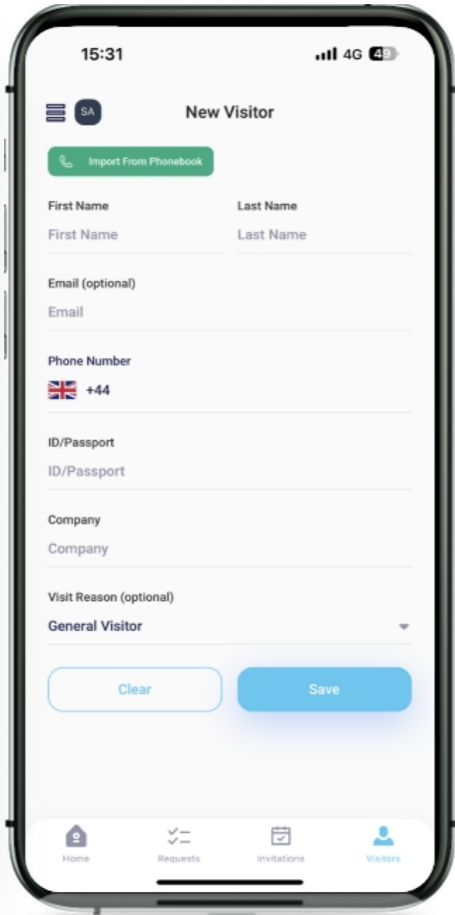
15:31

4G 49

SA

New Visitor

Import From Phonebook

First Name
First Name

Last Name
Last Name

Email (optional)
Email

Phone Number
+44

ID/Passport
ID/Passport

Company
Company

Visit Reason (optional)
General Visitor

Clear

Save

Home

Requests

Invitations

Visitors